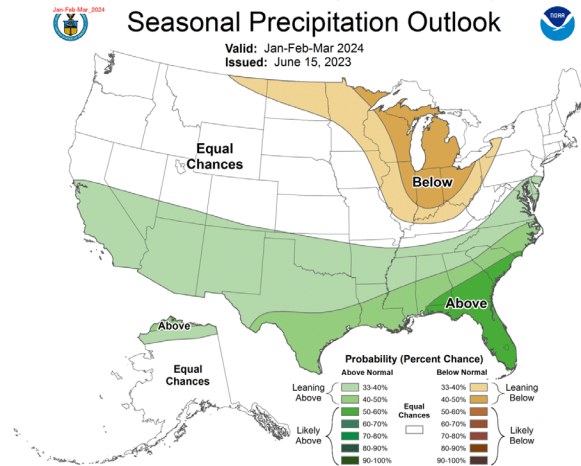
Jan-Feb-Mar_2024

Seasonal Precipitation Outlook

Valid: Jan-Feb-Mar 2024
Issued: June 15, 2023

NOAA

Equal Chances

Below

Above

Above

Equal Chances

Probability (Percent Chance)

Above Normal

Below Normal

Leaning Above

33-40%
40-50%

Likely Above

50-60%
60-70%
70-80%
80-90%
90-100%

Equal Chances

33-40%
40-50%

Leaning Below

50-60%
60-70%
70-80%
80-90%
90-100%

Likely Below